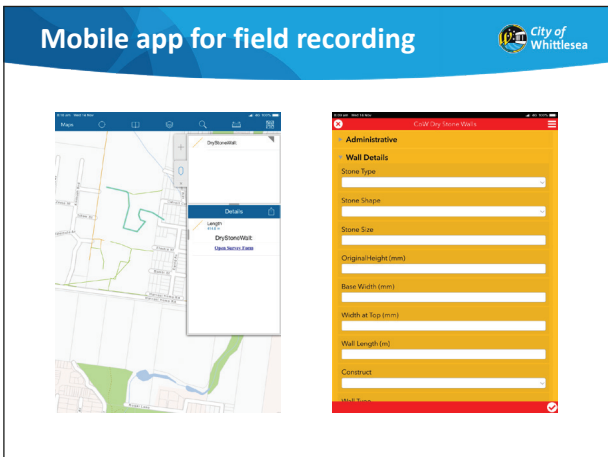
Mobile app for field recording

City of Whittlesea

Maps

DryStoneWall

Details

Length

DryStoneWall

Open Survey Form

CoW Dry Stone Walls

Administrative

Wall Details

Stone Type

Stone Shape

Stone Size

OriginalHeight (mm)

Base Width (mm)

Width at Top (mm)

Wall Length (m)

Construct

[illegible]